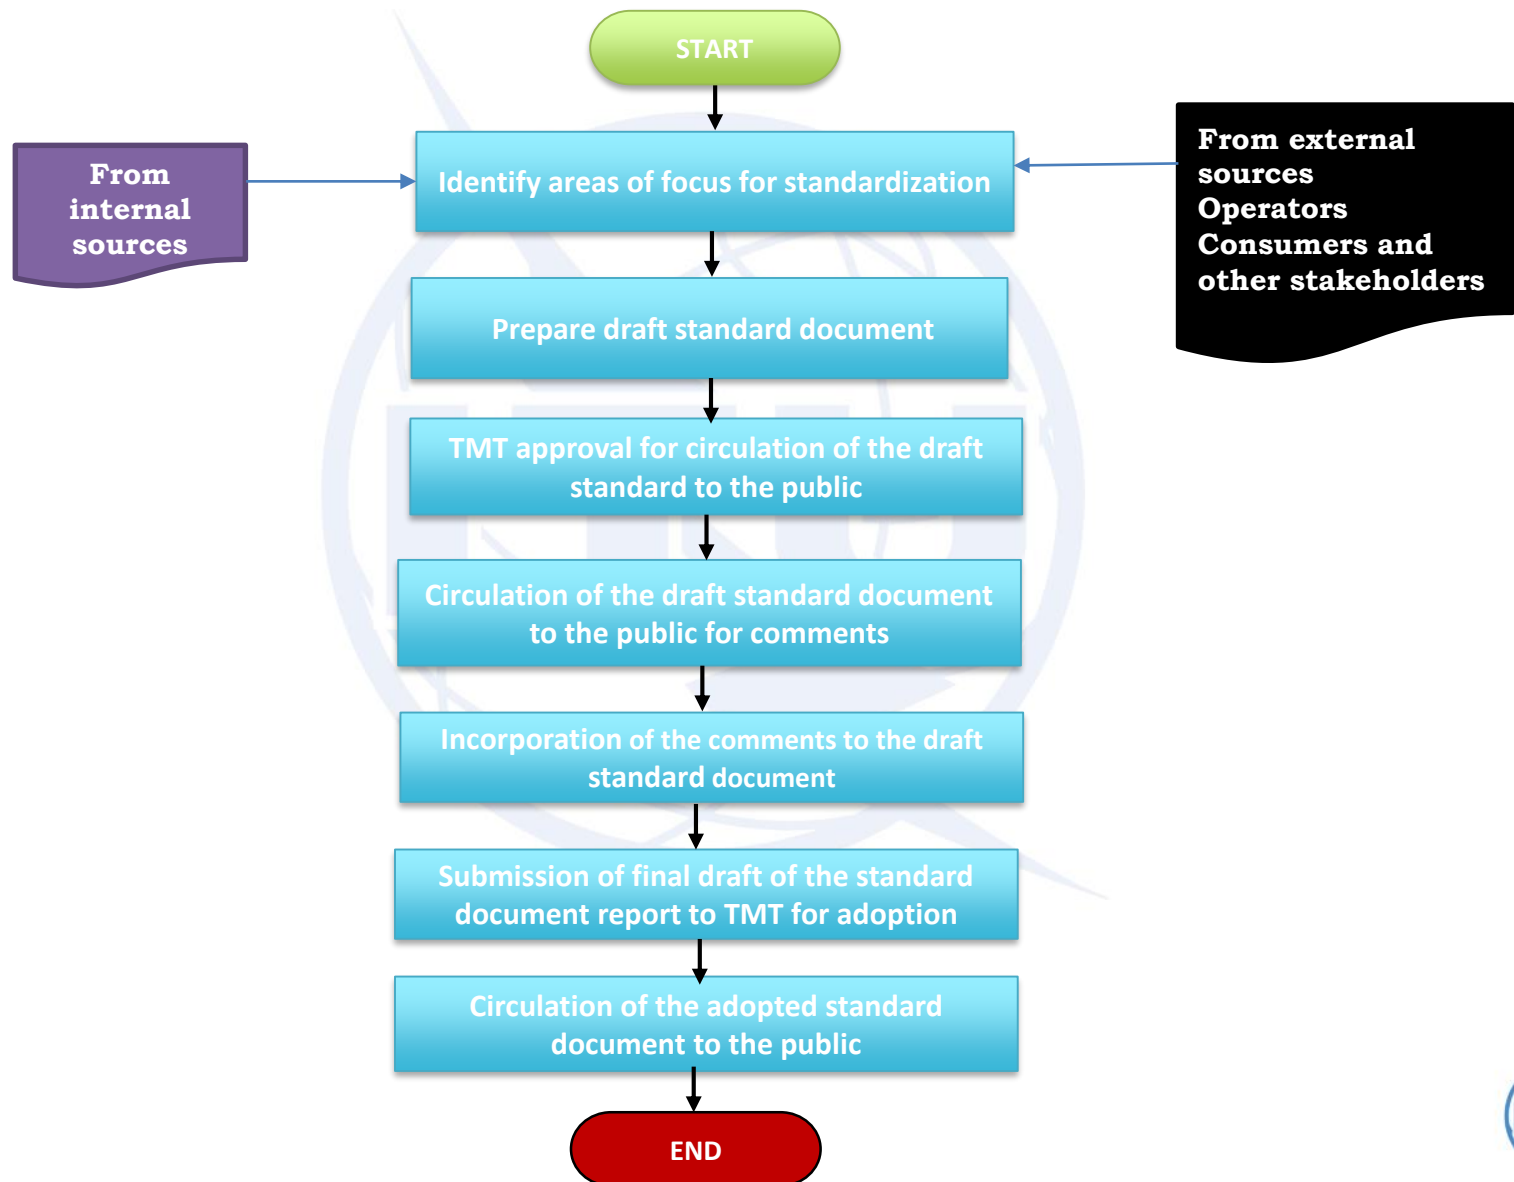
START

From internal sources

Identify areas of focus for standardization

From external sources
Operators
Consumers and other stakeholders

Prepare draft standard document

TMT approval for circulation of the draft standard to the public

Circulation of the draft standard document to the public for comments

Incorporation of the comments to the draft standard document

Submission of final draft of the standard document report to TMT for adoption

Circulation of the adopted standard document to the public

END